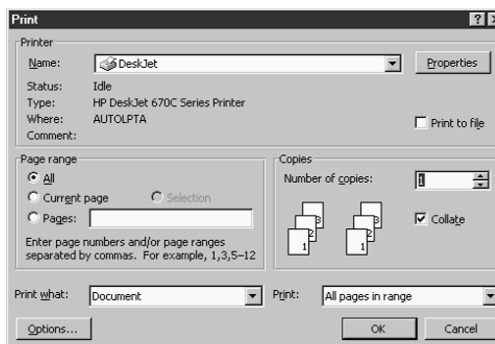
Print

?

Printer

Name: DeskJet

Properties

Status: Idle
Type: HP DeskJet 670C Series Printer
Where: AUTOLPTA
Comment:

Print to file

Page range

All

Current page

Selection

Pages:

Enter page numbers and/or page ranges separated by commas. For example, 1,3,5–12

Copies

Number of copies: 1

3 2 1 3 2 1

Collate

Print what: Document

Print: All pages in range

Options...

OK

Cancel